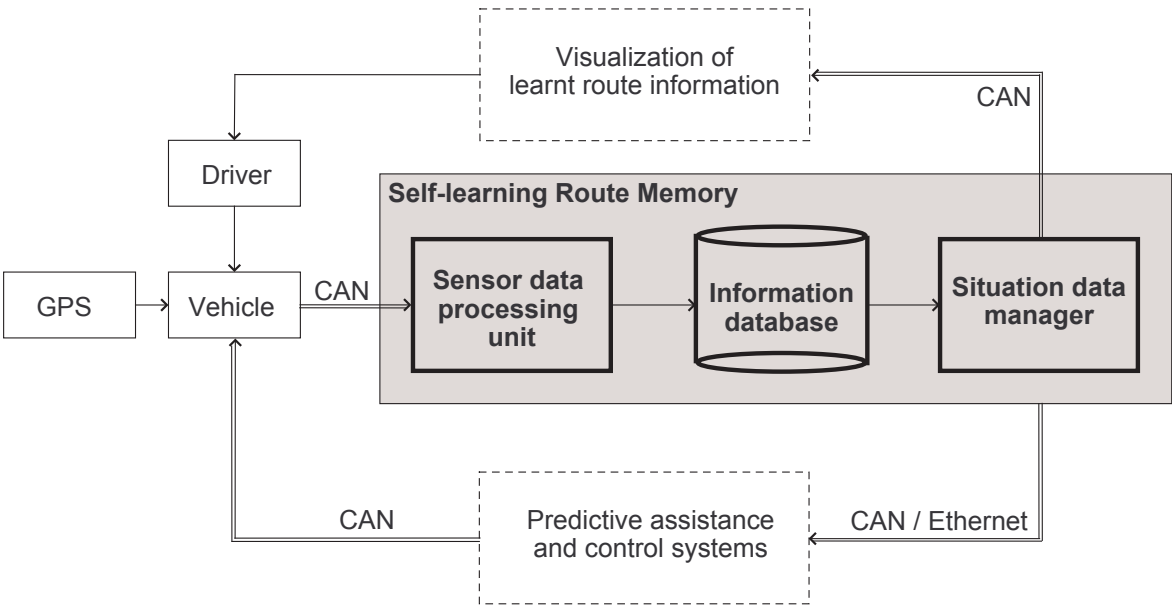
Visualization of learnt route information

CAN

Driver

Self-learning Route Memory

GPS

Vehicle

CAN

Sensor data processing unit

Information database

Situation data manager

CAN

Predictive assistance and control systems

CAN / Ethernet